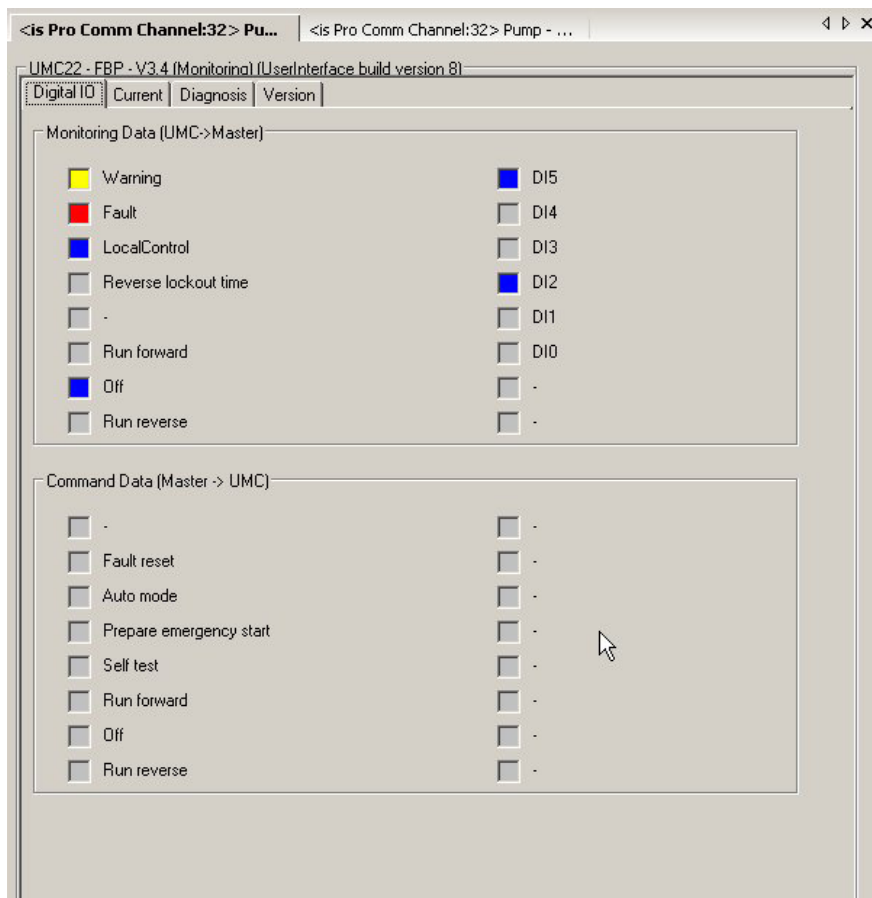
<is Pro Comm Channel:32> Pu... <is Pro Comm Channel:32> Pump - ...

UMC22 - FBP - V3.4 (Monitoring) (UserInterface build version 8)

Digital IO | Current | Diagnosis | Version

Monitoring Data (UMC->Master)

Warning
Fault
LocalControl
Reverse lockout time
-
Run forward
Off
Run reverse

DI5
DI4
DI3
DI2
DI1
DI0
-
-

Command Data (Master -> UMC)

-
Fault reset
Auto mode
Prepare emergency start
Self test
Run forward
Off
Run reverse

-
-
-
-
-
-
-
-